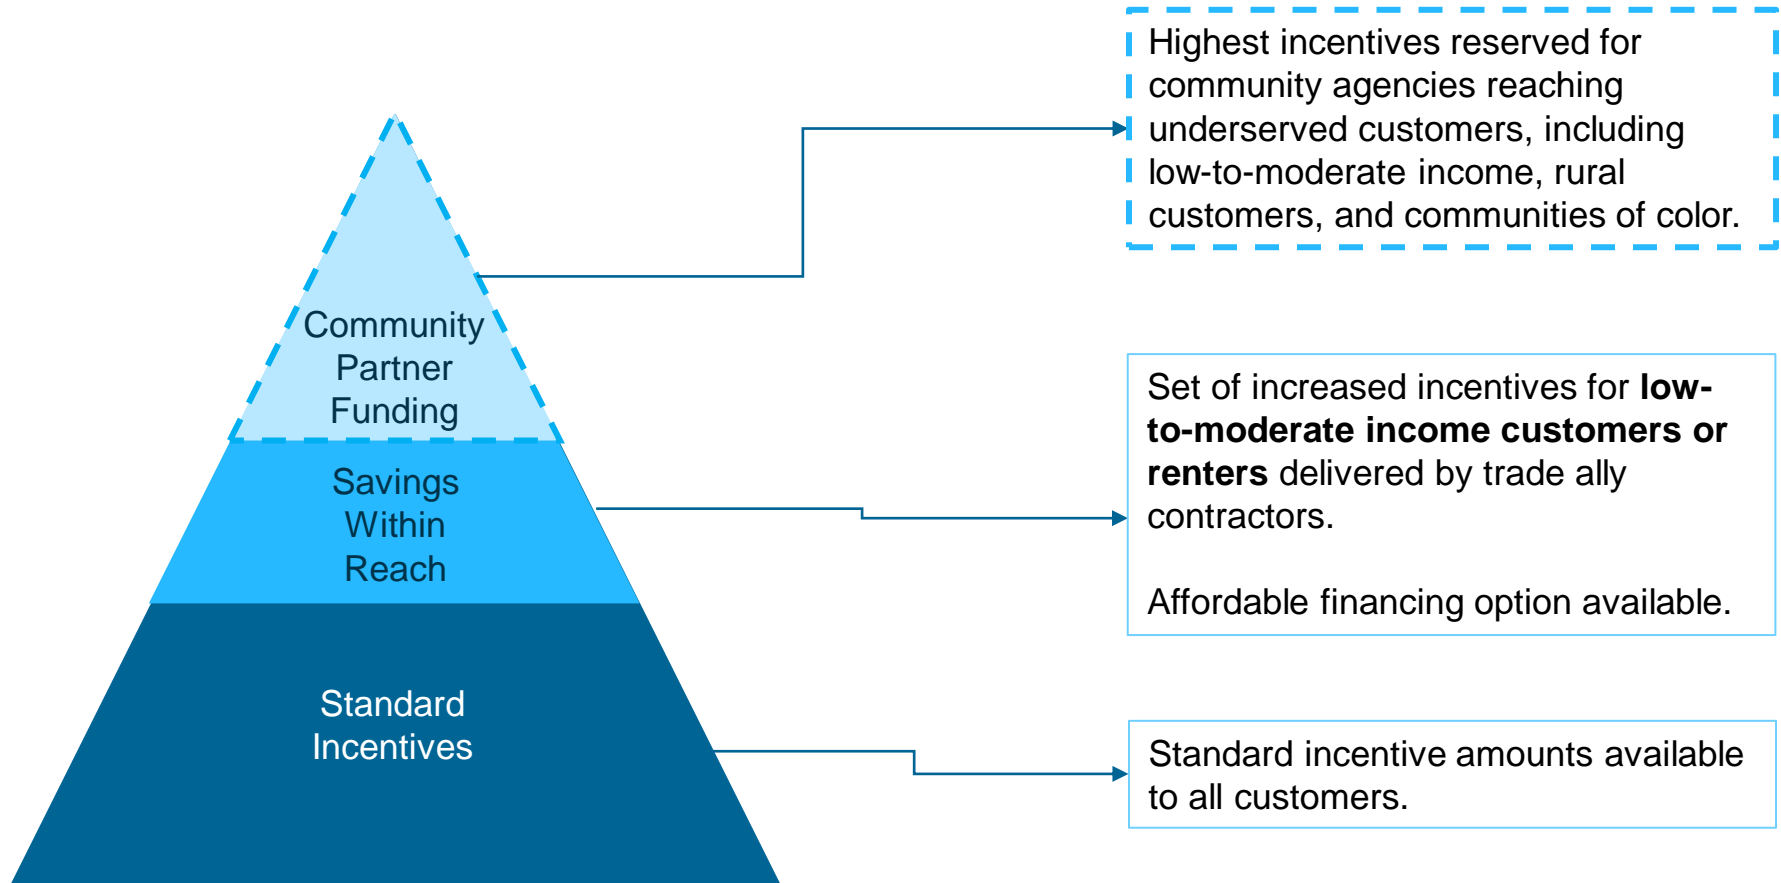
Community Partner Funding

Savings Within Reach

Standard Incentives

Highest incentives reserved for community agencies reaching underserved customers, including low-to-moderate income, rural customers, and communities of color.

Set of increased incentives for **low-to-moderate income customers or renters** delivered by trade ally contractors.

Affordable financing option available.

Standard incentive amounts available to all customers.